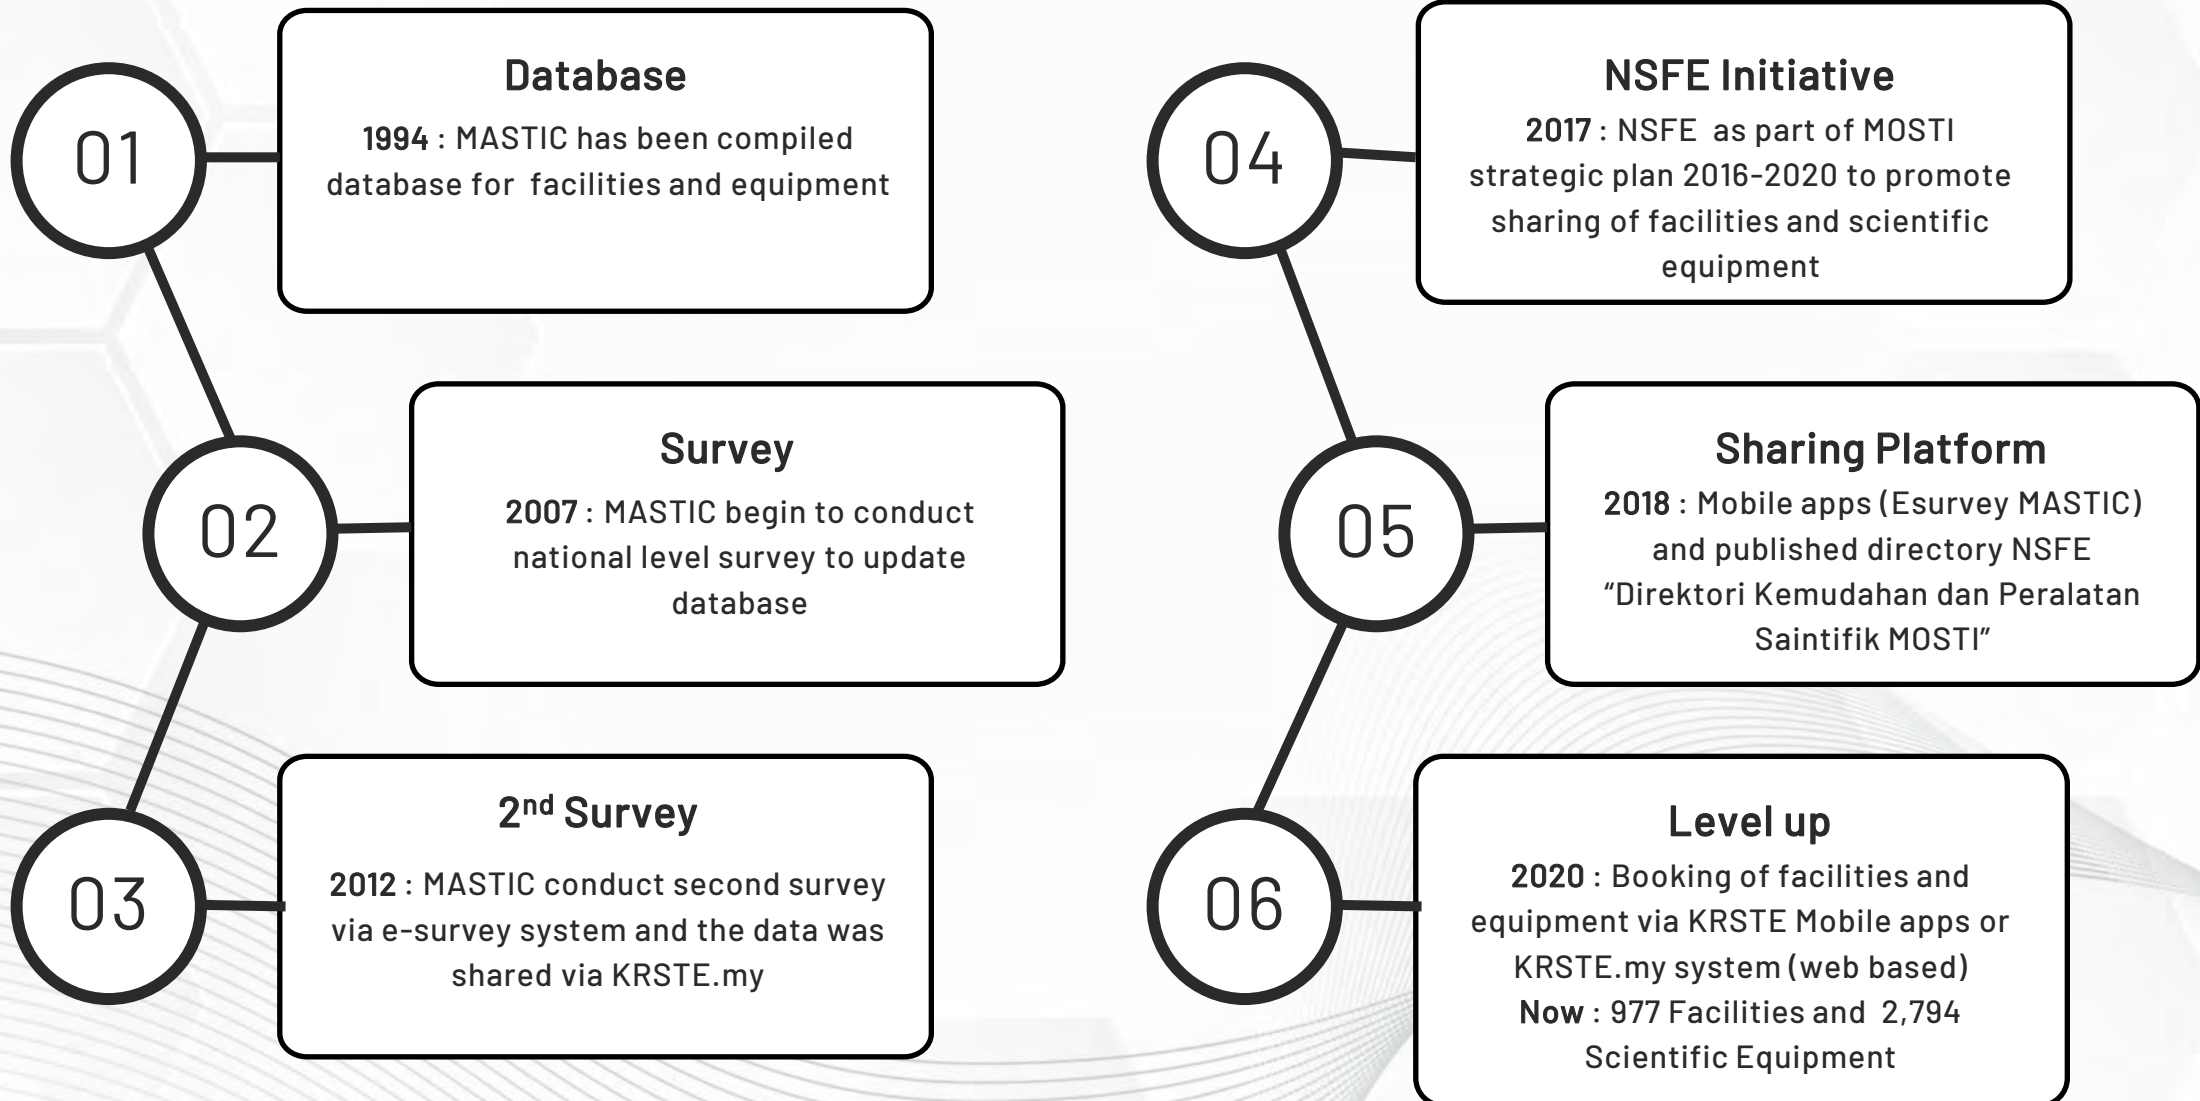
01

Database

1994 : MASTIC has been compiled database for facilities and equipment

02

Survey

2007 : MASTIC begin to conduct national level survey to update database

03

2$^{nd}$ Survey

2012 : MASTIC conduct second survey via e-survey system and the data was shared via KRSTE.my

04

NSFE Initiative

2017 : NSFE as part of MOSTI strategic plan 2016-2020 to promote sharing of facilities and scientific equipment

05

Sharing Platform

2018 : Mobile apps (Esurvey MASTIC) and published directory NSFE "Direktori Kemudahan dan Peralatan Saintifik MOSTI"

06

Level up

2020 : Booking of facilities and equipment via KRSTE Mobile apps or KRSTE.my system (web based)
Now : 977 Facilities and 2,794 Scientific Equipment